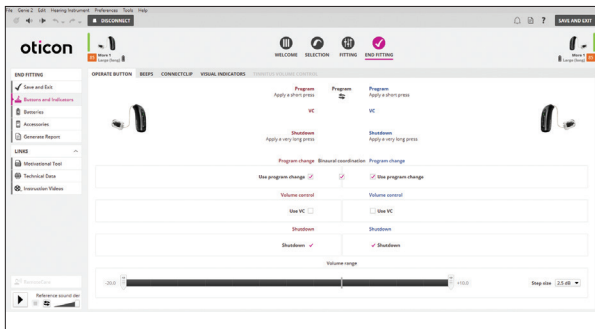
File Genie 2 Edit Hearing Instrument Preferences Tools Help

DISCONNECT

SAVE AND EXIT

oticon

Move 1 Large (Sonic)

WELCOME SELECTION FITTING END FITTING

Move 1 Large (Sonic)

END FITTING

Save and Exit

Buttons and Indicators

Batteries

Accessories

Generate Report

LINKS

Motivational Tool

Technical Data

Instruction Videos

Reference sound dev

OPERATE BUTTON BEEPS CONNECTCLIP VISUAL INDICATORS TINNITUS SOUND CONTROL

Program
Apply a short press

Program

Program
Apply a short press

VC

VC

Shutdown
Apply a very long press

Shutdown
Apply a very long press

Program change Binaural coordination Program change

Use program change ✓

✓ Use program change

Volume control

Volume control

Use VC

Use VC

Shutdown

Shutdown

Shutdown ✓

✓ Shutdown

Volume range

-20,0

+10,0

Step size 2.5 dB